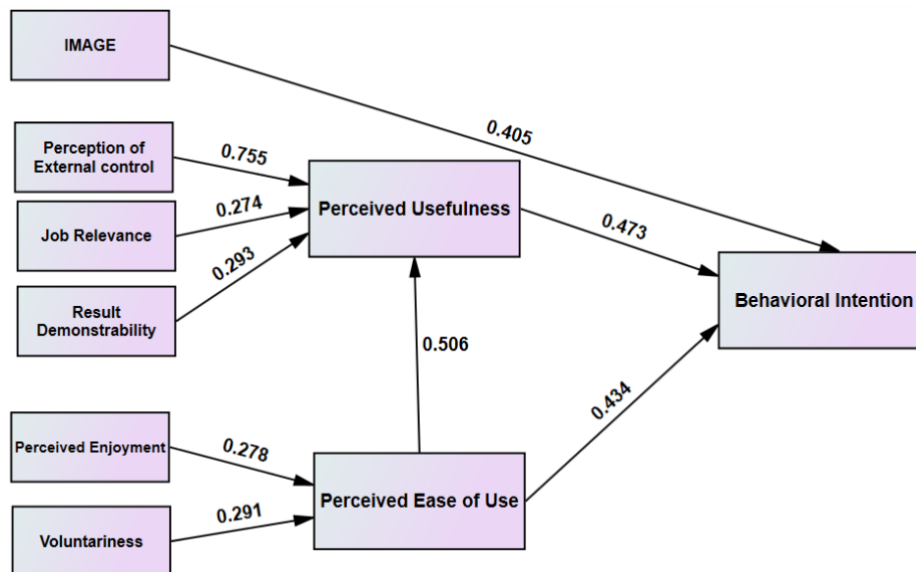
IMAGE

0.405

Perception of External control

0.755

Job Relevance

0.274

Result Demonstrability

0.293

Perceived Usefulness

0.473

Behavioral Intention

0.506

Perceived Enjoyment

0.278

Voluntariness

0.291

Perceived Ease of Use

0.434